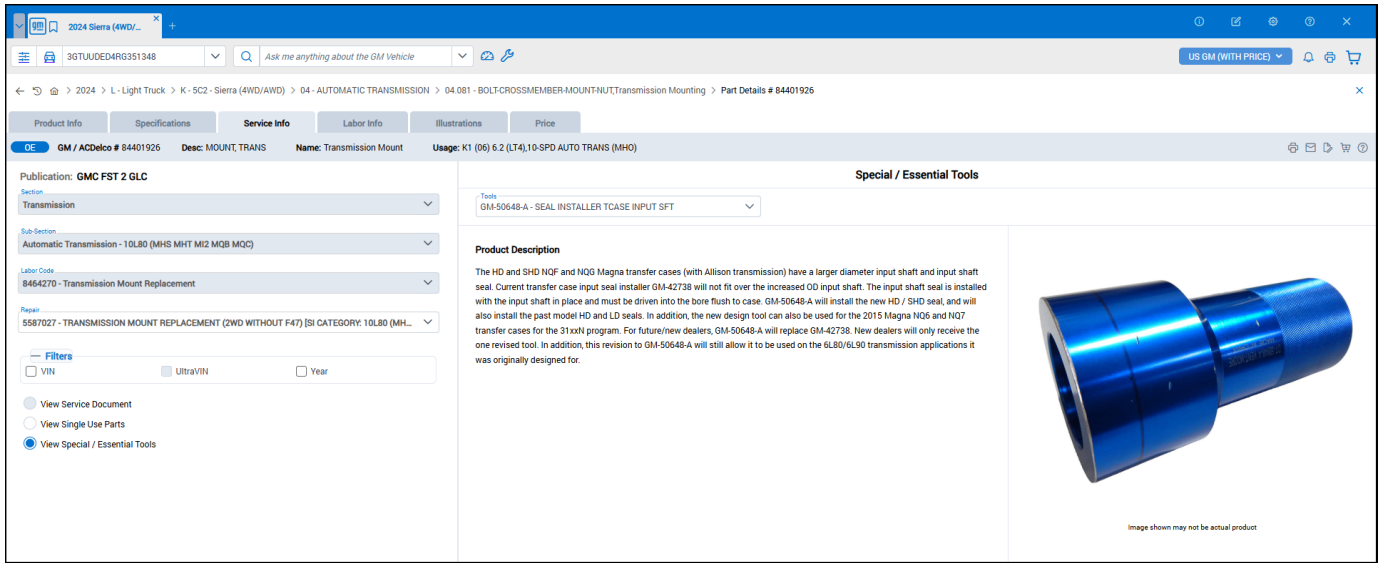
2024 Sierra (4WD/...

3GTUUDED4RG351348

Ask me anything about the GM Vehicle

US GM (WITH PRICE)

2024 > L - Light Truck > K - 5C2 - Sierra (4WD/AWD) > 04 - AUTOMATIC TRANSMISSION > 04.081 - BOLT-CROSSMEMBER-MOUNT-NUT,Transmission Mounting > Part Details # 84401926

Product Info | Specifications | Service Info | Labor Info | Illustrations | Price

OE GM / ACDelco # 84401926 Desc: MOUNT, TRANS Name: Transmission Mount Usage: K1 (06) 6.2 (LT4),10-SPD AUTO TRANS (MHO)

Publication: GMC FST 2 GLC

Section
Transmission

Sub-Section
Automatic Transmission - 10L80 (MHS MHT MI2 MQB MQC)

Labor Code
8464270 - Transmission Mount Replacement

Repair
5587027 - TRANSMISSION MOUNT REPLACEMENT (2WD WITHOUT F47) [SI CATEGORY: 10L80 (MH...

Filters
VIN UltraVIN Year

View Service Document
View Single Use Parts
View Special / Essential Tools

Special / Essential Tools

Tools
GM-50648-A - SEAL INSTALLER TCASE INPUT SFT

Product Description

The HD and SHD NQF and NQG Magna transfer cases (with Allison transmission) have a larger diameter input shaft and input shaft seal. Current transfer case input seal installer GM-42738 will not fit over the increased OD input shaft. The input shaft seal is installed with the input shaft in place and must be driven into the bore flush to case. GM-50648-A will install the new HD / SHD seal, and will also install the past model HD and LD seals. In addition, the new design tool can also be used for the 2015 Magna NQ6 and NQ7 transfer cases for the 31xxN program. For future/new dealers, GM-50648-A will replace GM-42738. New dealers will only receive the one revised tool. In addition, this revision to GM-50648-A will still allow it to be used on the 6L80/6L90 transmission applications it was originally designed for.

Image shown may not be actual product